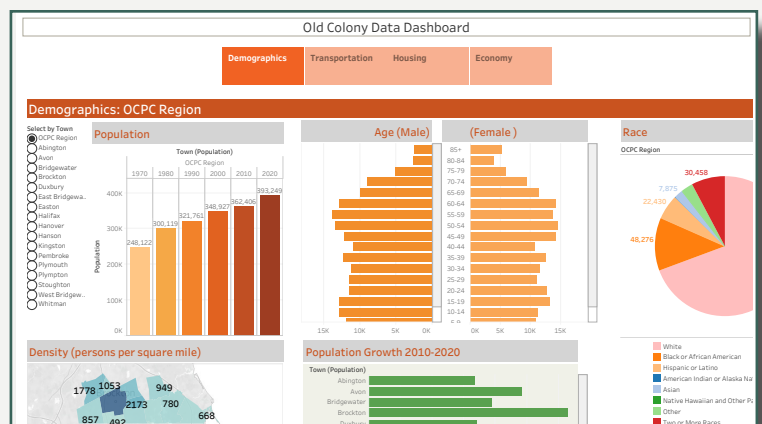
Old Colony Data Dashboard

Demographics | Transportation | Housing | Economy

Demographics: OCPC Region

Select by Town
OCPC Region
Abington
Avon
Bridgewater
Brockton
Duxbury
East Bridgewa..
Easton
Halifax
Hanover
Hanson
Kingston
Pembroke
Plymouth
Plympton
Stoughton
West Bridgew..
Whitman

Population

Town (Population)
OCPC Region

| 1970 | 1980 | 1990 | 2000 | 2010 | 2020 |
|---|---|---|---|---|---|
| 248,122 | 300,119 | 321,761 | 348,927 | 362,406 | 393,249 |

400K
300K
200K
100K
0K
Population

Age (Male)

(Female )

85+
80-84
75-79
70-74
65-69
60-64
55-59
50-54
45-49
40-44
35-39
30-34
25-29
20-24
15-19
10-14
5-9

15K 10K 5K 0K
0K 5K 10K 15K

Race

OCPC Region

30,458
7,875
22,430
48,276

White
Black or African American
Hispanic or Latino
American Indian or Alaska Na
Asian
Native Hawaiian and Other Pa
Other
Two or More Races

Density (persons per square mile)

1778
1053
949
2173
780
857
668
492

Population Growth 2010-2020

Town (Population)
Abington
Avon
Bridgewater
Brockton
Duxbury